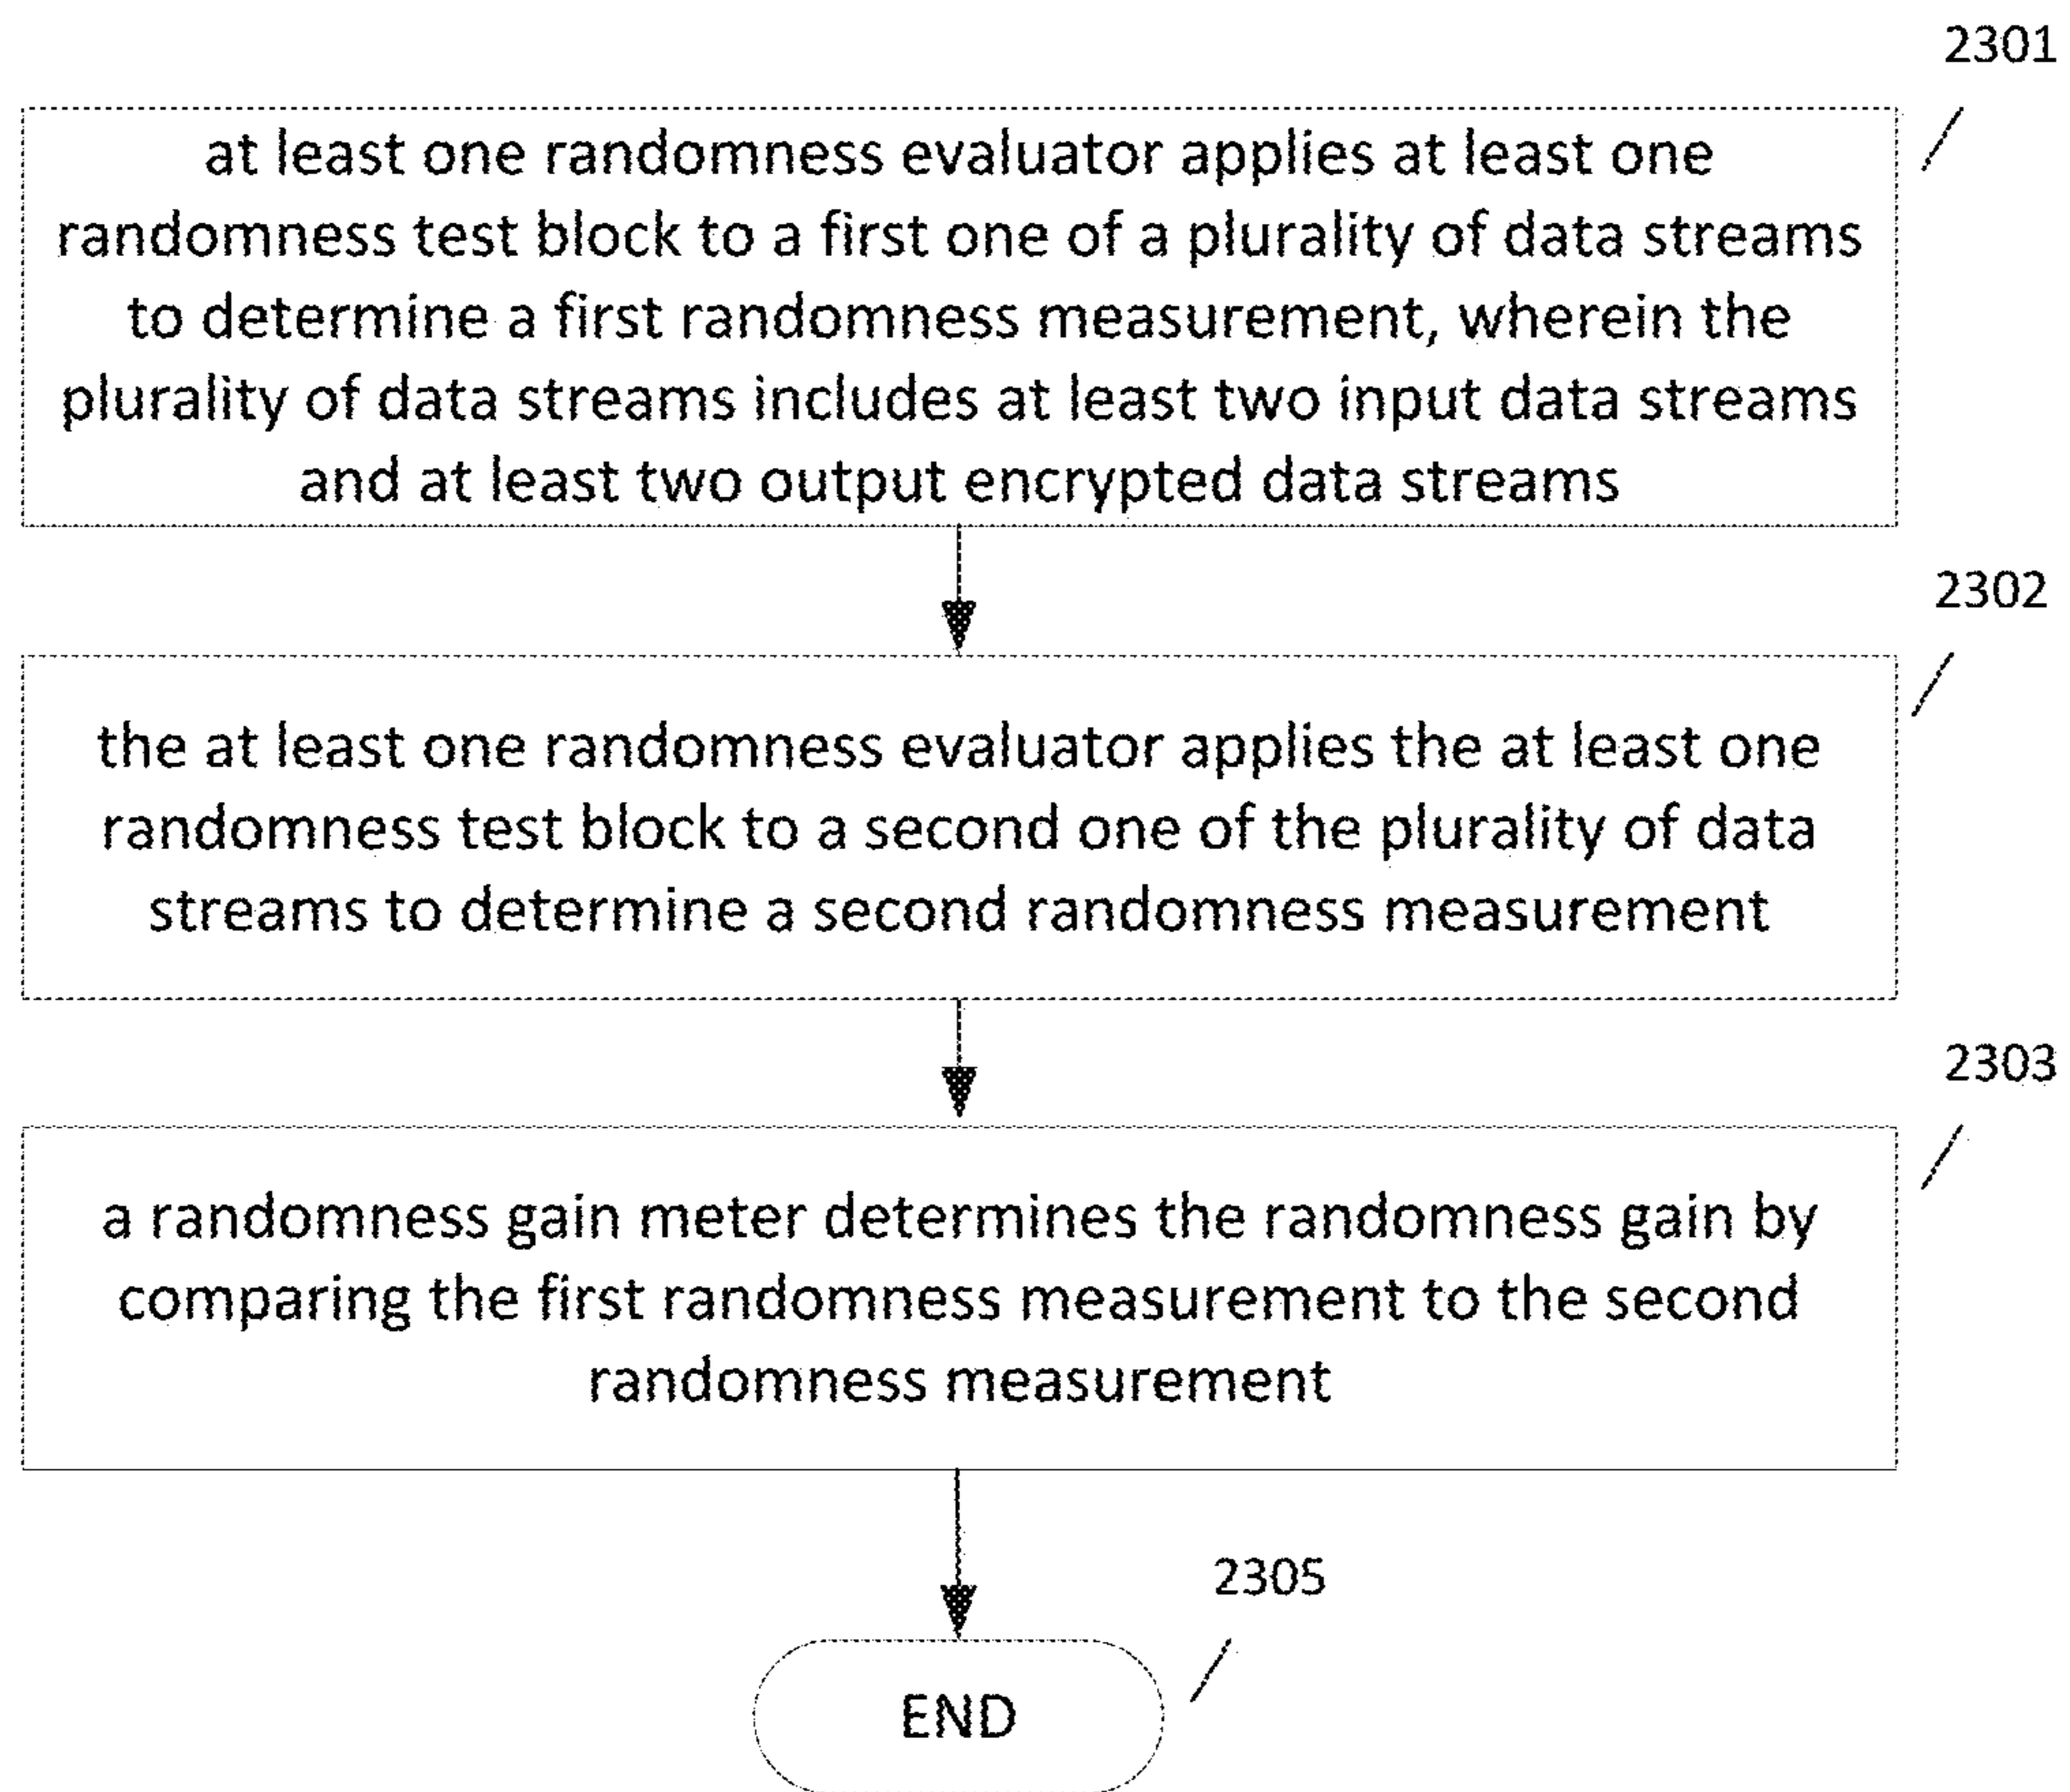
2301

at least one randomness evaluator applies at least one randomness test block to a first one of a plurality of data streams to determine a first randomness measurement, wherein the plurality of data streams includes at least two input data streams and at least two output encrypted data streams

2302

the at least one randomness evaluator applies the at least one randomness test block to a second one of the plurality of data streams to determine a second randomness measurement

2303

a randomness gain meter determines the randomness gain by comparing the first randomness measurement to the second randomness measurement

2305

END